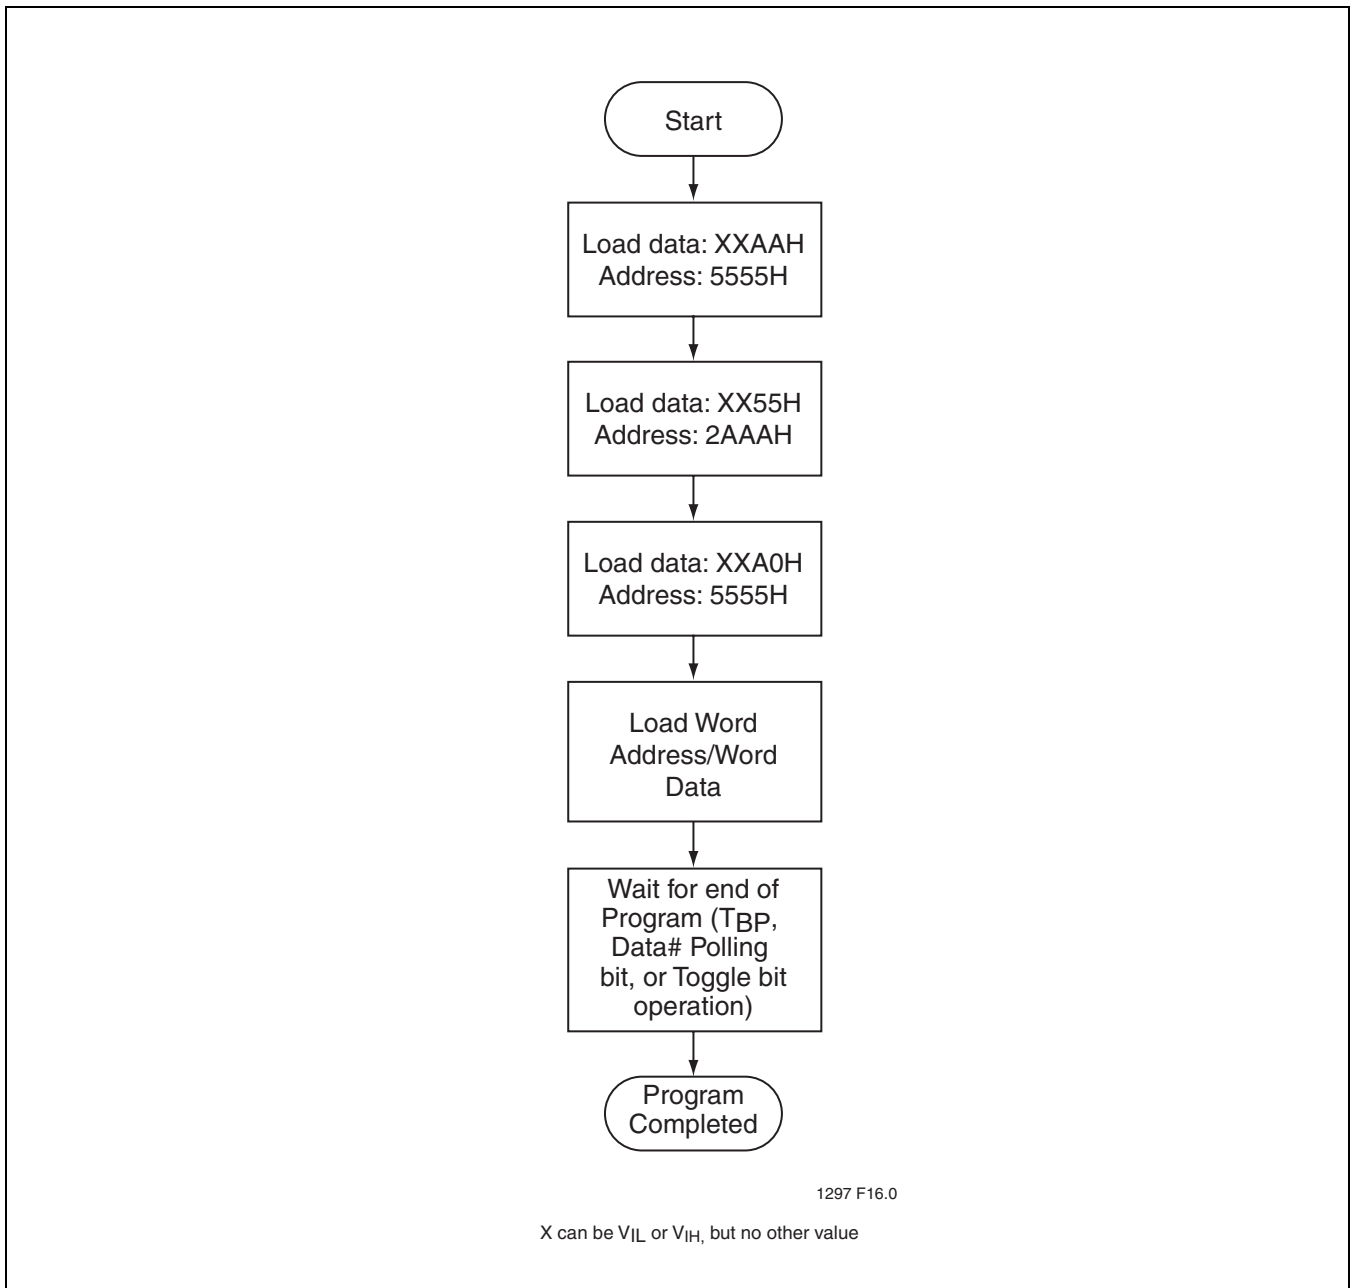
Start

Load data: XXAAH
Address: 5555H

Load data: XX55H
Address: 2AAAH

Load data: XXA0H
Address: 5555H

Load Word Address/Word Data

Wait for end of Program ($T_{BP}$, Data# Polling bit, or Toggle bit operation)

Program Completed

1297 F16.0

X can be $V_{IL}$ or $V_{IH,}$ but no other value